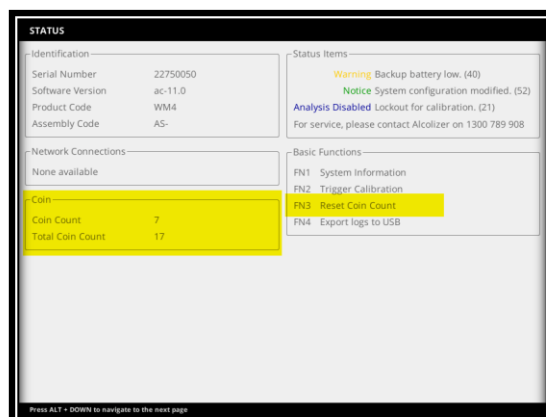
STATUS

Identification

| | |
|---|---|
| Serial Number | 22750050 |
| Software Version | ac-11.0 |
| Product Code | WM4 |
| Assembly Code | AS- |

Status Items

Warning Backup battery low. (40)
Notice System configuration modified. (52)
Analysis Disabled Lockout for calibration. (21)
For service, please contact Alcolizer on 1300 789 908

Network Connections

None available

Basic Functions

FN1 System Information
FN2 Trigger Calibration
FN3 Reset Coin Count
FN4 Export logs to USB

Coin

| | |
|---|---|
| Coin Count | 7 |
| Total Coin Count | 17 |

Press ALT + DOWN to navigate to the next page